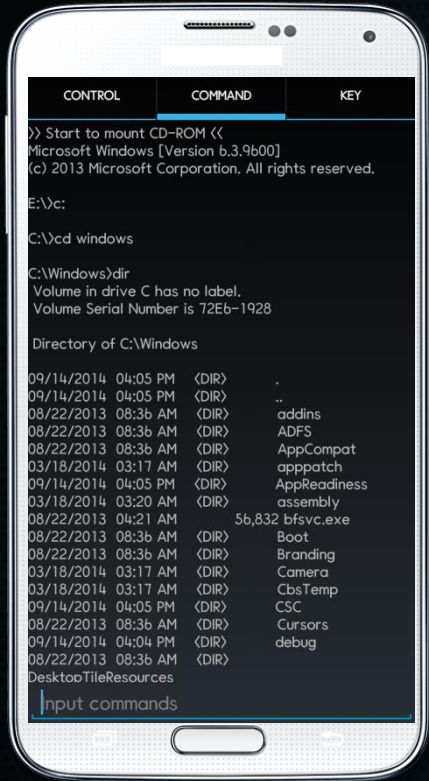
CONTROL | COMMAND | KEY

>> Start to mount CD-ROM <<
Microsoft Windows [Version 6.3.9600]
(c) 2013 Microsoft Corporation. All rights reserved.

E:\>c:

C:\>cd windows

C:\Windows>dir
Volume in drive C has no label.
Volume Serial Number is 72E6-1928

Directory of C:\Windows

09/14/2014 04:05 PM <DIR> .
09/14/2014 04:05 PM <DIR> ..
08/22/2013 08:36 AM <DIR> addins
08/22/2013 08:36 AM <DIR> ADFS
08/22/2013 08:36 AM <DIR> AppCompat
03/18/2014 03:17 AM <DIR> apppatch
09/14/2014 04:05 PM <DIR> AppReadiness
03/18/2014 03:20 AM <DIR> assembly
08/22/2013 04:21 AM 56,832 bfsvc.exe
08/22/2013 08:36 AM <DIR> Boot
08/22/2013 08:36 AM <DIR> Branding
03/18/2014 03:17 AM <DIR> Camera
03/18/2014 03:17 AM <DIR> CbsTemp
09/14/2014 04:05 PM <DIR> CSC
08/22/2013 08:36 AM <DIR> Cursors
09/14/2014 04:04 PM <DIR> debug
08/22/2013 08:36 AM <DIR>
DesktopTileResources

Input commands